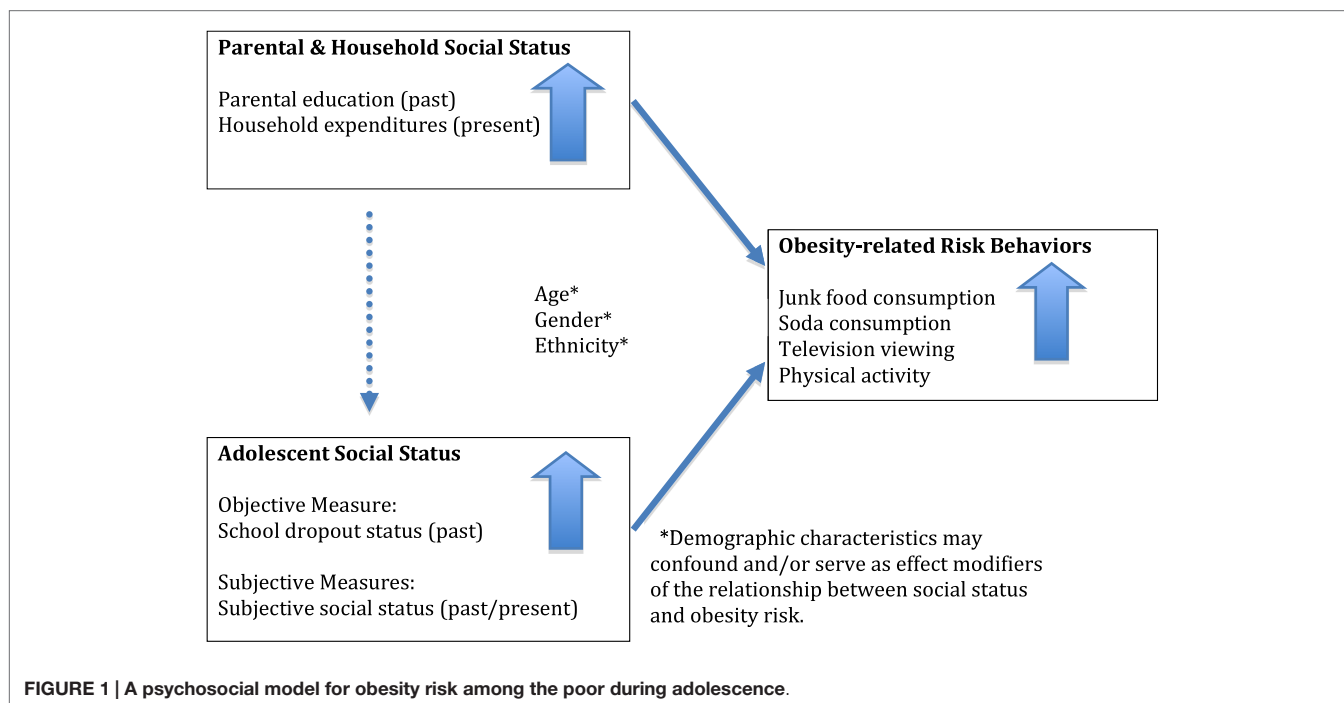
Parental & Household Social Status

Parental education (past)
Household expenditures (present)

Obesity-related Risk Behaviors

Junk food consumption
Soda consumption
Television viewing
Physical activity

Age*
Gender*
Ethnicity*

Adolescent Social Status

Objective Measure:
School dropout status (past)

Subjective Measures:
Subjective social status (past/present)

*Demographic characteristics may confound and/or serve as effect modifiers of the relationship between social status and obesity risk.

FIGURE 1 | A psychosocial model for obesity risk among the poor during adolescence.